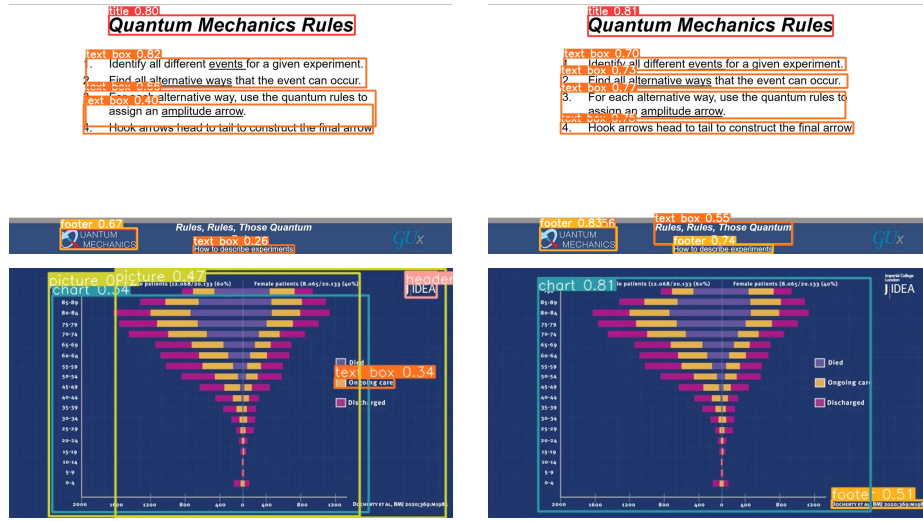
title 0.80
Quantum Mechanics Rules

text box 0.82
1. Identify all different events for a given experiment.
text box 0.58
2. Find all alternative ways that the event can occur.
text box 0.40
3. For each alternative way, use the quantum rules to assign an amplitude arrow.
4. Hook arrows head to tail to construct the final arrow

footer 0.67
QUANTUM MECHANICS
Rules, Rules, Those Quantum
text box 0.26
How to describe experiments
GUx

picture 0.
picture 0.47
chart 0.54
header
IDEA
Male patients (12,068/20,133 (60%)
Female patients (8,065/20,133 (40%)
85-89
80-84
75-79
70-74
65-69
60-64
55-59
50-54
45-49
40-44
35-39
30-34
25-29
20-24
15-19
10-14
5-9
0-4
Died
text box 0.34
Ongoing care
Discharged
2000 1600 1200 800 400 0 400 800 1200
DOCHERTY ET AL. BMJ 2020;369:m1985

title 0.81
Quantum Mechanics Rules

text box 0.70
1. Identify all different events for a given experiment.
text box 0.73
2. Find all alternative ways that the event can occur.
text box 0.77
3. For each alternative way, use the quantum rules to assign an amplitude arrow.
text box 0.79
4. Hook arrows head to tail to construct the final arrow

footer 0.8356
QUANTUM MECHANICS
text box 0.55
Rules, Rules, Those Quantum
footer 0.74
How to describe experiments
GUx

chart 0.81
Imperial College London
IDEA
Male patients (12,068/20,133 (60%)
Female patients (8,065/20,133 (40%)
85-89
80-84
75-79
70-74
65-69
60-64
55-59
50-54
45-49
40-44
35-39
30-34
25-29
20-24
15-19
10-14
5-9
0-4
Died
Ongoing care
Discharged
2000 1600 1200 800 400 0 400 800 1200
footer 0.51
DOCHERTY ET AL. BMJ 2020;369:m1985